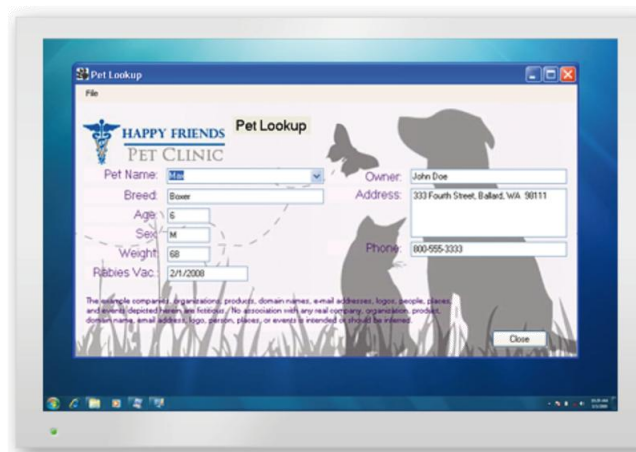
Pet Lookup

File

HAPPY FRIENDS
PET CLINIC

Pet Lookup

Pet Name: Max

Breed: Boxer

Age: 6

Sex: M

Weight: 68

Rabies Vac.: 2/1/2008

Owner: John Doe

Address: 333 Fourth Street, Ballard, WA 98111

Phone: 800-555-3333

The example companies, organizations, products, domain names, e-mail addresses, logos, people, places, and events depicted herein are fictitious. No association with any real company, organization, product, domain name, email address, logo, person, places, or events is intended or should be inferred.

Close